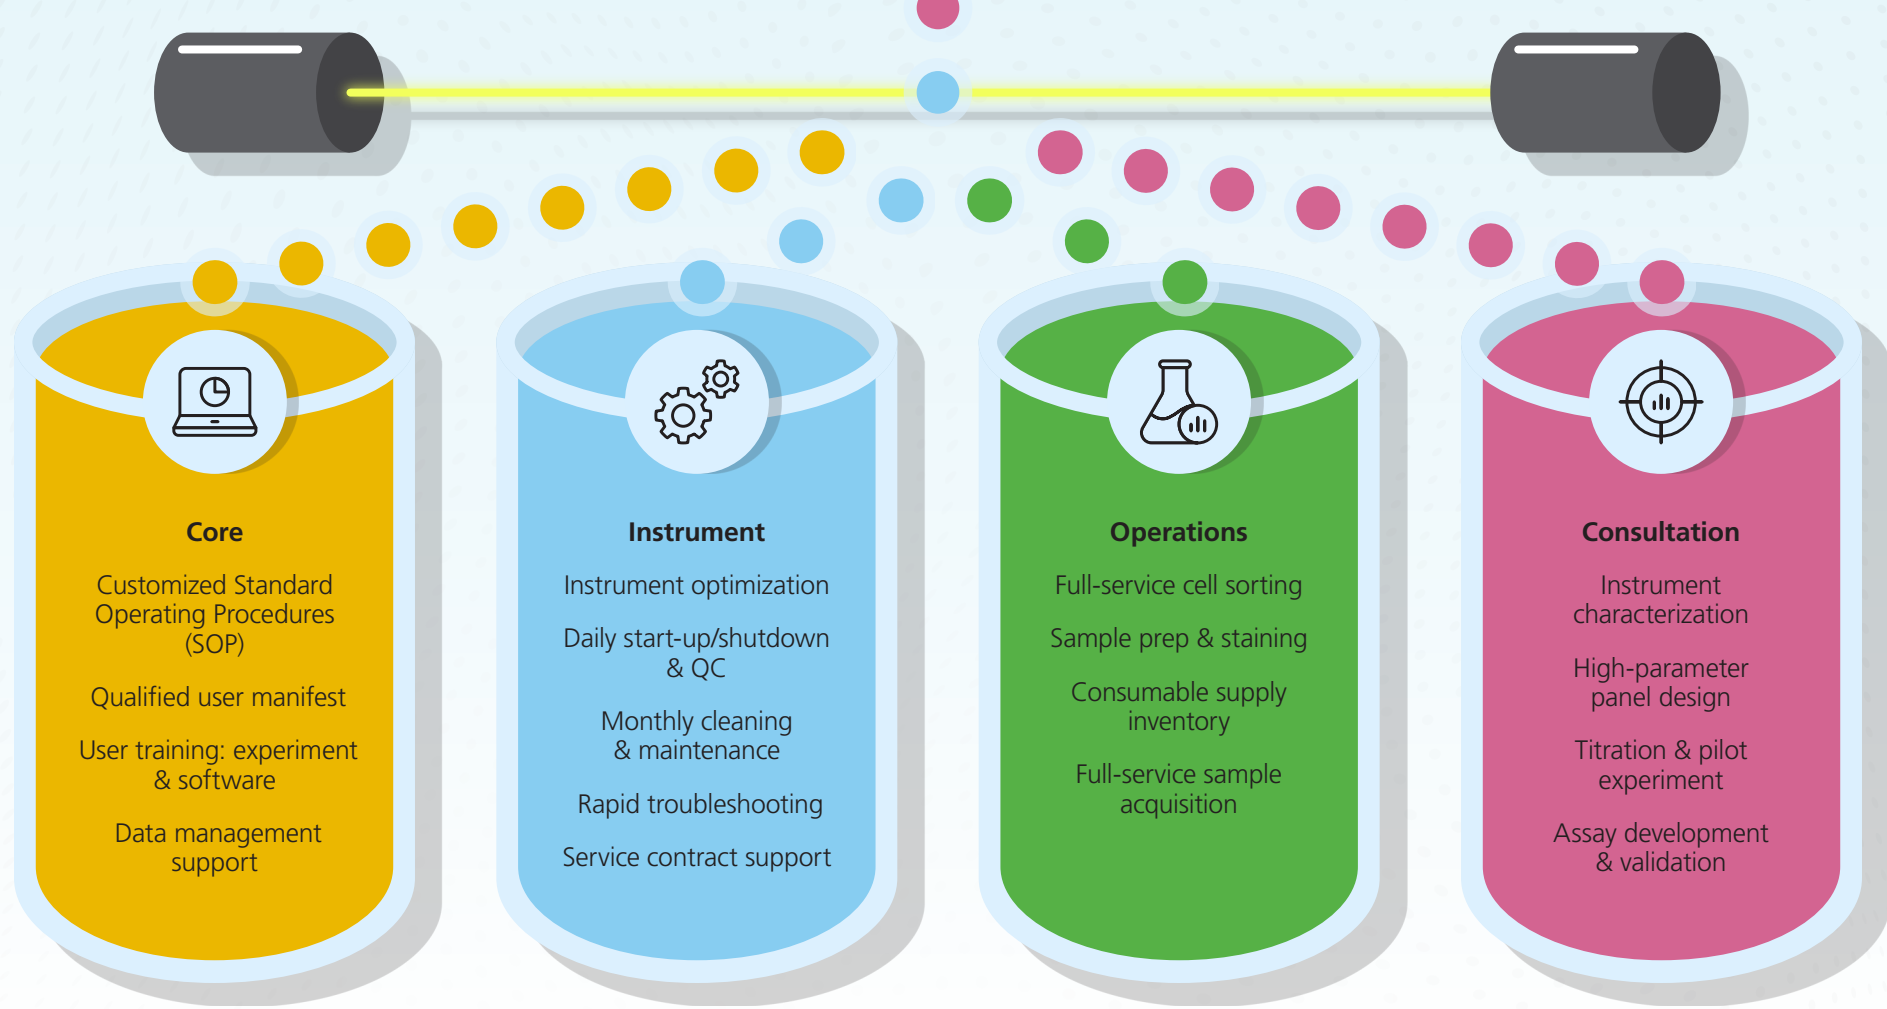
Core

Customized Standard Operating Procedures (SOP)

Qualified user manifest

User training: experiment & software

Data management support

Instrument

Instrument optimization

Daily start-up/shutdown & QC

Monthly cleaning & maintenance

Rapid troubleshooting

Service contract support

Operations

Full-service cell sorting

Sample prep & staining

Consumable supply inventory

Full-service sample acquisition

Consultation

Instrument characterization

High-parameter panel design

Titration & pilot experiment

Assay development & validation